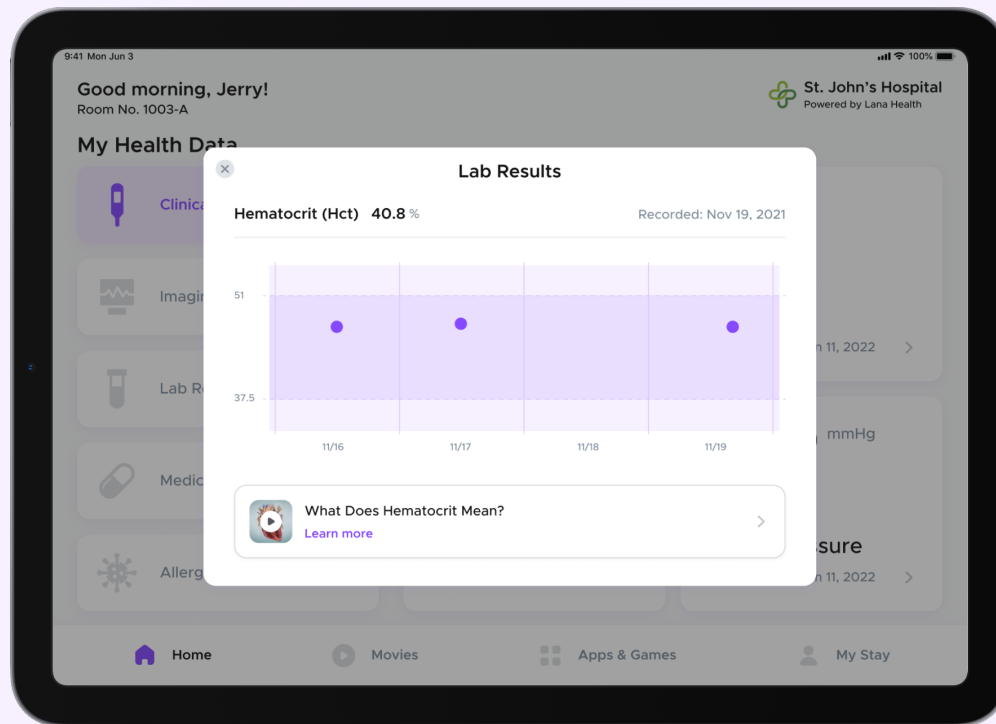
9:41 Mon Jun 3

100%

Good morning, Jerry!
Room No. 1003-A

St. John's Hospital
Powered by Lana Health

My Health Data

Clinica

Imagi

Lab R

Medic

Allerg

n 11, 2022

mmHg

ssure

n 11, 2022

Lab Results

Hematocrit (Hct) 40.8 %

Recorded: Nov 19, 2021

51

37.5

11/16

11/17

11/18

11/19

What Does Hematocrit Mean?
Learn more

Home

Movies

Apps & Games

My Stay